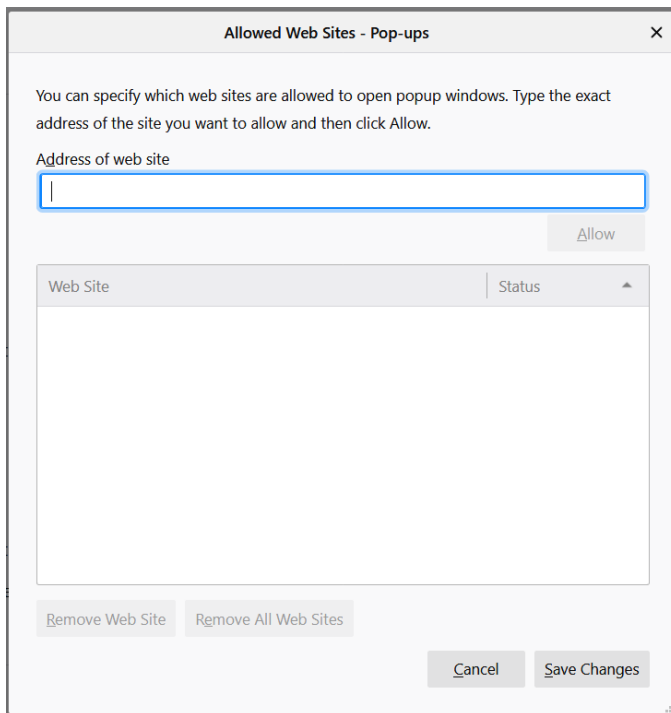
Allowed Web Sites - Pop-ups

×

You can specify which web sites are allowed to open popup windows. Type the exact address of the site you want to allow and then click Allow.

Address of web site

Allow

| Web Site | Status |
|---|---|

Remove Web Site

Remove All Web Sites

Cancel

Save Changes